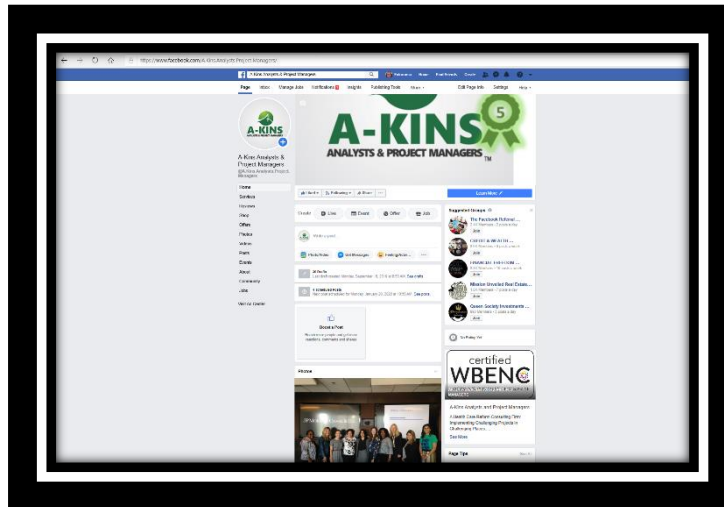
https://www.facebook.com/A-Kins-Analysts-Project-Managers/

A-Kins Analysts & Project Managers

Page Inbox Manage Jobs Notifications Insights Publishing Tools More Edit Page Info Settings Help

A-KINS

A-KINS
ANALYSTS & PROJECT MANAGERS

5

A-Kins Analysts & Project Managers
@A-Kins-Analysts-Project-Managers

Home
Services
Reviews
Shop
Offers
Photos
Videos
Posts
Events
About
Community
Jobs

Learn More

Create Live Event Offer Job

Write a post...

Photo/Video Get Messages Feeling/Activ...

Suggested Groups

The Facebook Referral ...
Join

CHRIST & WEALTH ...
Join

FINANCIAL FREEDOM ...
Join

Mission Directed Real Estate...
Join

Queen Society Investments ...
Join

Boost a Post

Photos

certified
WBENC

A-Kins Analysts and Project Managers

See More

Page Tips